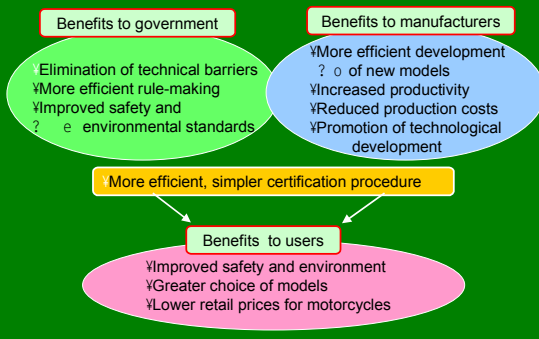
Benefits to government

¥Elimination of technical barriers
¥More efficient rule-making
¥Improved safety and
? e environmental standards

Benefits to manufacturers

¥More efficient development
? o of new models
¥Increased productivity
¥Reduced production costs
¥Promotion of technological development

¥More efficient, simpler certification procedure

Benefits to users

¥Improved safety and environment
¥Greater choice of models
¥Lower retail prices for motorcycles